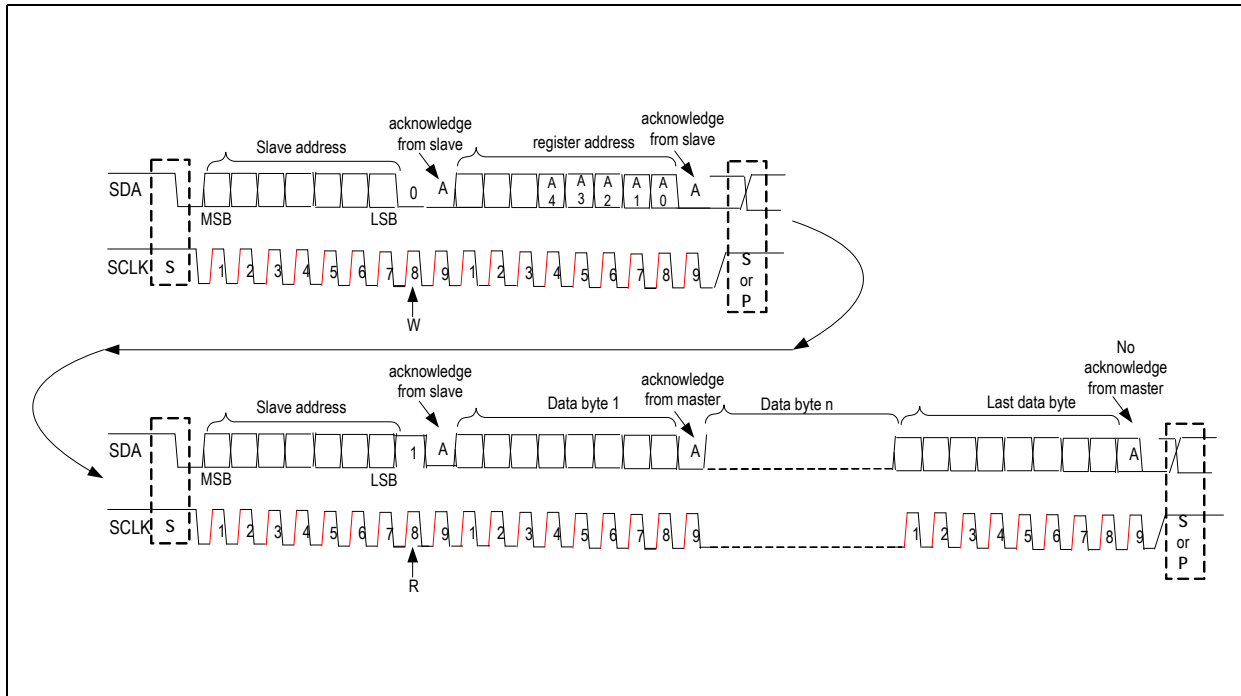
acknowledge from slave

acknowledge from slave

Slave address

register address

SDA

0

A

A 4

A 3

A 2

A 1

A 0

A

MSB

LSB

SCLK

S

1 2 3 4 5 6 7 8 9 1 2 3 4 5 6 7 8 9

S or P

W

acknowledge from slave

acknowledge from master

No acknowledge from master

Slave address

Data byte 1

Data byte n

Last data byte

SDA

1

A

A

A

MSB

LSB

SCLK

S

1 2 3 4 5 6 7 8 9 1 2 3 4 5 6 7 8 9

1 2 3 4 5 6 7 8 9

S or P

R